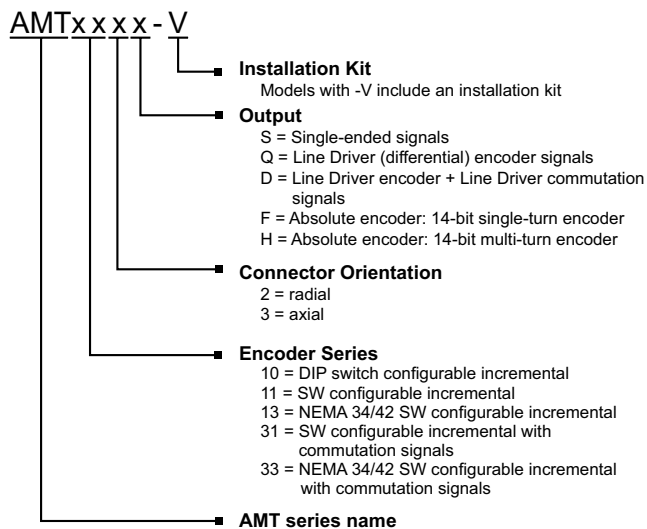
AMTxxxx-V

Installation Kit
Models with -V include an installation kit

Output
S = Single-ended signals
Q = Line Driver (differential) encoder signals
D = Line Driver encoder + Line Driver commutation signals
F = Absolute encoder: 14-bit single-turn encoder
H = Absolute encoder: 14-bit multi-turn encoder

Connector Orientation
2 = radial
3 = axial

Encoder Series
10 = DIP switch configurable incremental
11 = SW configurable incremental
13 = NEMA 34/42 SW configurable incremental
31 = SW configurable incremental with commutation signals
33 = NEMA 34/42 SW configurable incremental with commutation signals

AMT series name